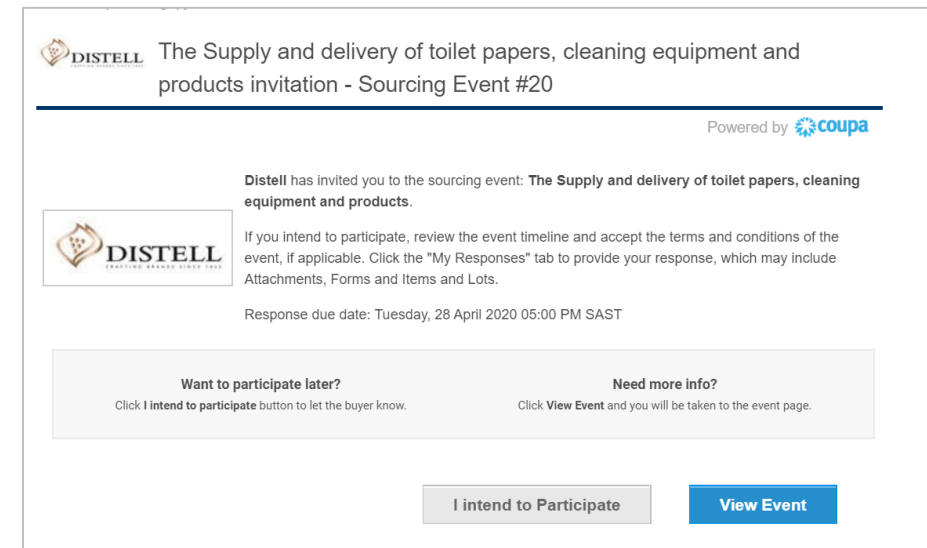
DISTELL

The Supply and delivery of toilet papers, cleaning equipment and products invitation - Sourcing Event #20

Powered by coupa

DISTELL
CRAFTING BRANDS SINCE 1945

**Distell** has invited you to the sourcing event: **The Supply and delivery of toilet papers, cleaning equipment and products**.

If you intend to participate, review the event timeline and accept the terms and conditions of the event, if applicable. Click the "My Responses" tab to provide your response, which may include Attachments, Forms and Items and Lots.

Response due date: Tuesday, 28 April 2020 05:00 PM SAST

**Want to participate later?**
Click **I intend to participate** button to let the buyer know.

**Need more info?**
Click **View Event** and you will be taken to the event page.

I intend to Participate

View Event